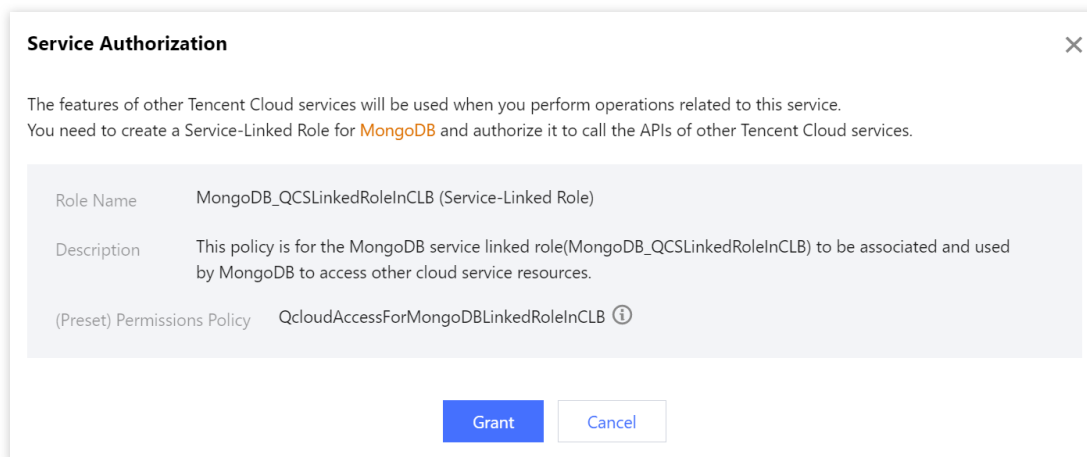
Service Authorization

×

The features of other Tencent Cloud services will be used when you perform operations related to this service.
You need to create a Service-Linked Role for MongoDB and authorize it to call the APIs of other Tencent Cloud services.

Role Name MongoDB_QCSLinkedRoleInCLB (Service-Linked Role)

Description This policy is for the MongoDB service linked role(MongoDB_QCSLinkedRoleInCLB) to be associated and used by MongoDB to access other cloud service resources.

(Preset) Permissions Policy QcloudAccessForMongoDBLinkedRoleInCLB ⓘ

Grant Cancel